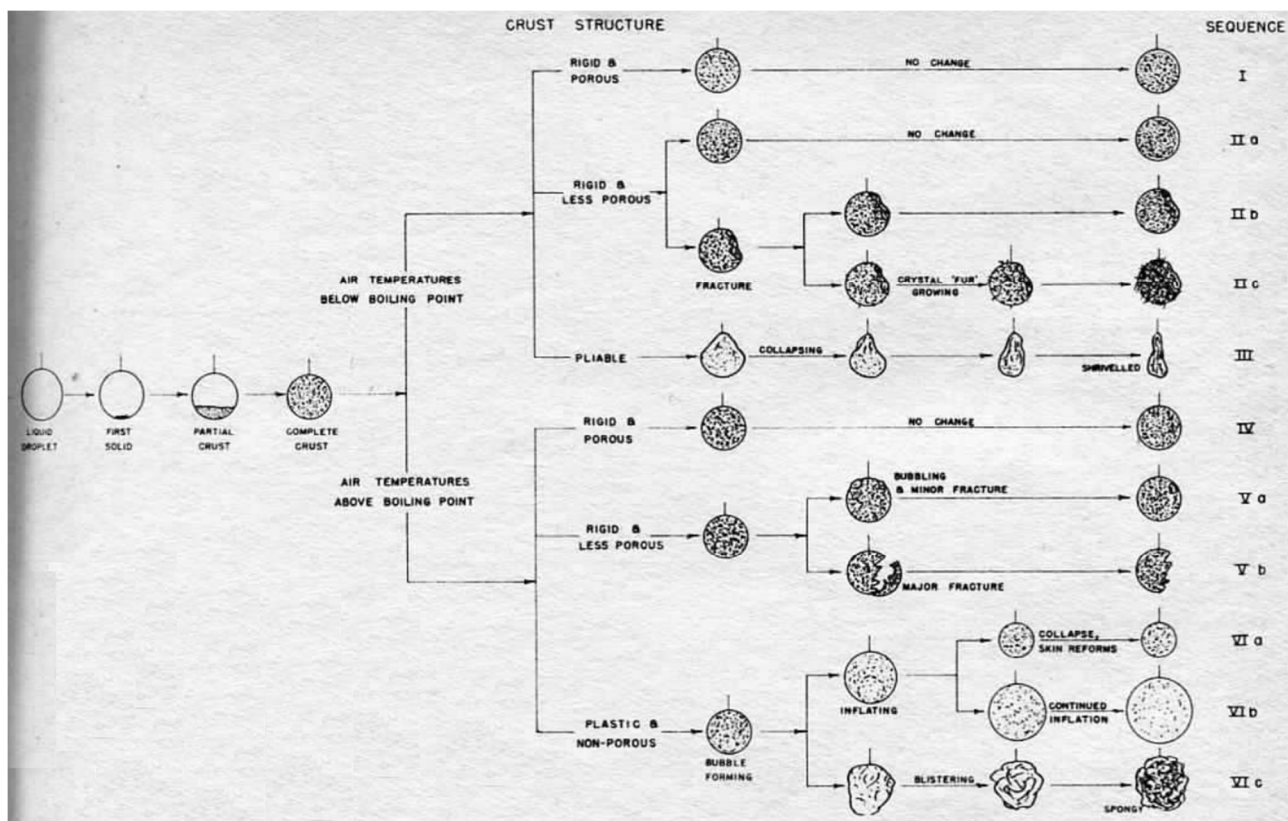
CRUST STRUCTURE

SEQUENCE

LIQUID DROPLET

FIRST SOLID

PARTIAL CRUST

COMPLETE CRUST

AIR TEMPERATURES BELOW BOILING POINT

AIR TEMPERATURES ABOVE BOILING POINT

RIGID & POROUS

NO CHANGE

I

NO CHANGE

II a

RIGID & LESS POROUS

II b

FRACTURE

CRYSTAL 'FUR' GROWING

II c

PLIABLE

COLLAPSING

SHRIVELLED

III

RIGID & POROUS

NO CHANGE

IV

BUBBLING & MINOR FRACTURE

V a

RIGID & LESS POROUS

MAJOR FRACTURE

V b

COLLAPSE, SKIN REFORMS

VI a

INFLATING

CONTINUED INFLATION

VI b

PLASTIC & NON-POROUS

BUBBLE FORMING

BLISTERING

SPONGY

VI c